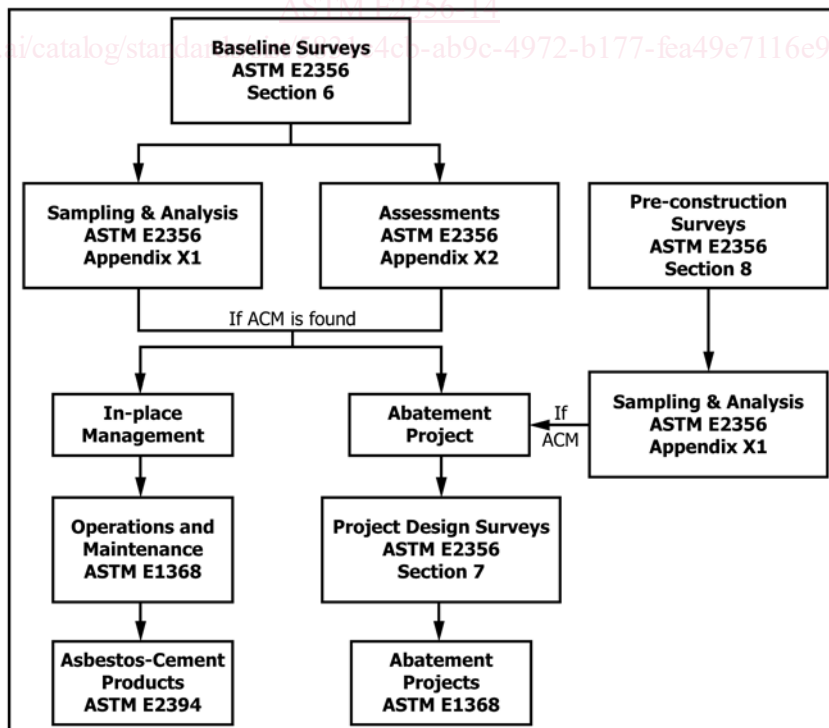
ASTM E2356-14

ai/catalog/standards/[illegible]-ab9c-4972-b177-fea49e7116e9

Baseline Surveys
ASTM E2356
Section 6

Sampling & Analysis
ASTM E2356
Appendix X1

Assessments
ASTM E2356
Appendix X2

Pre-construction
Surveys
ASTM E2356
Section 8

If ACM is found

In-place
Management

Abatement
Project

If
ACM

Sampling & Analysis
ASTM E2356
Appendix X1

Operations and
Maintenance
ASTM E1368

Project Design Surveys
ASTM E2356
Section 7

Asbestos-Cement
Products
ASTM E2394

Abatement
Projects
ASTM E1368